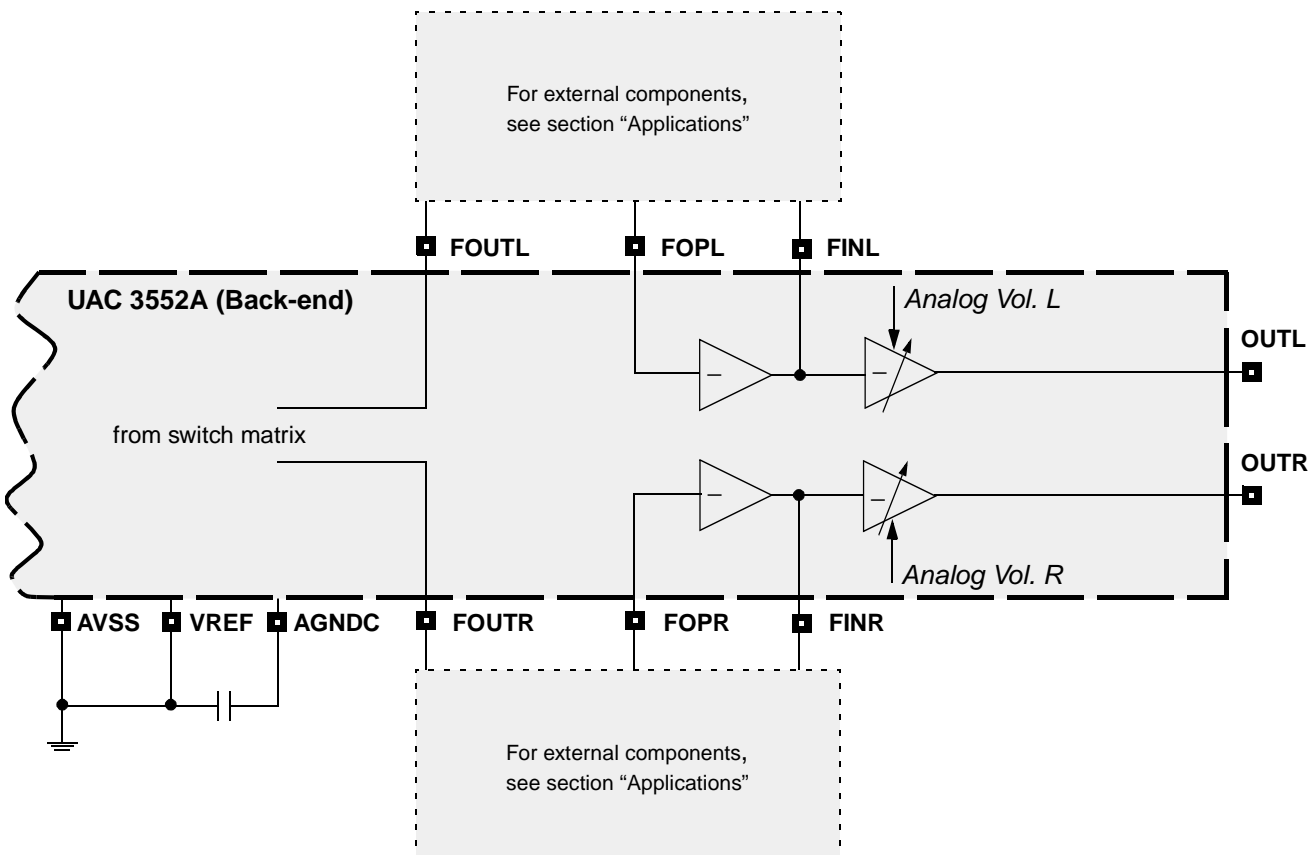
For external components, see section "Applications"

FOUTL

FOPL

FINL

UAC 3552A (Back-end)

Analog Vol. L

OUTL

–

–

from switch matrix

OUTR

–

–

Analog Vol. R

AVSS

VREF

AGNDC

FOUTR

FOPR

FINR

For external components, see section "Applications"